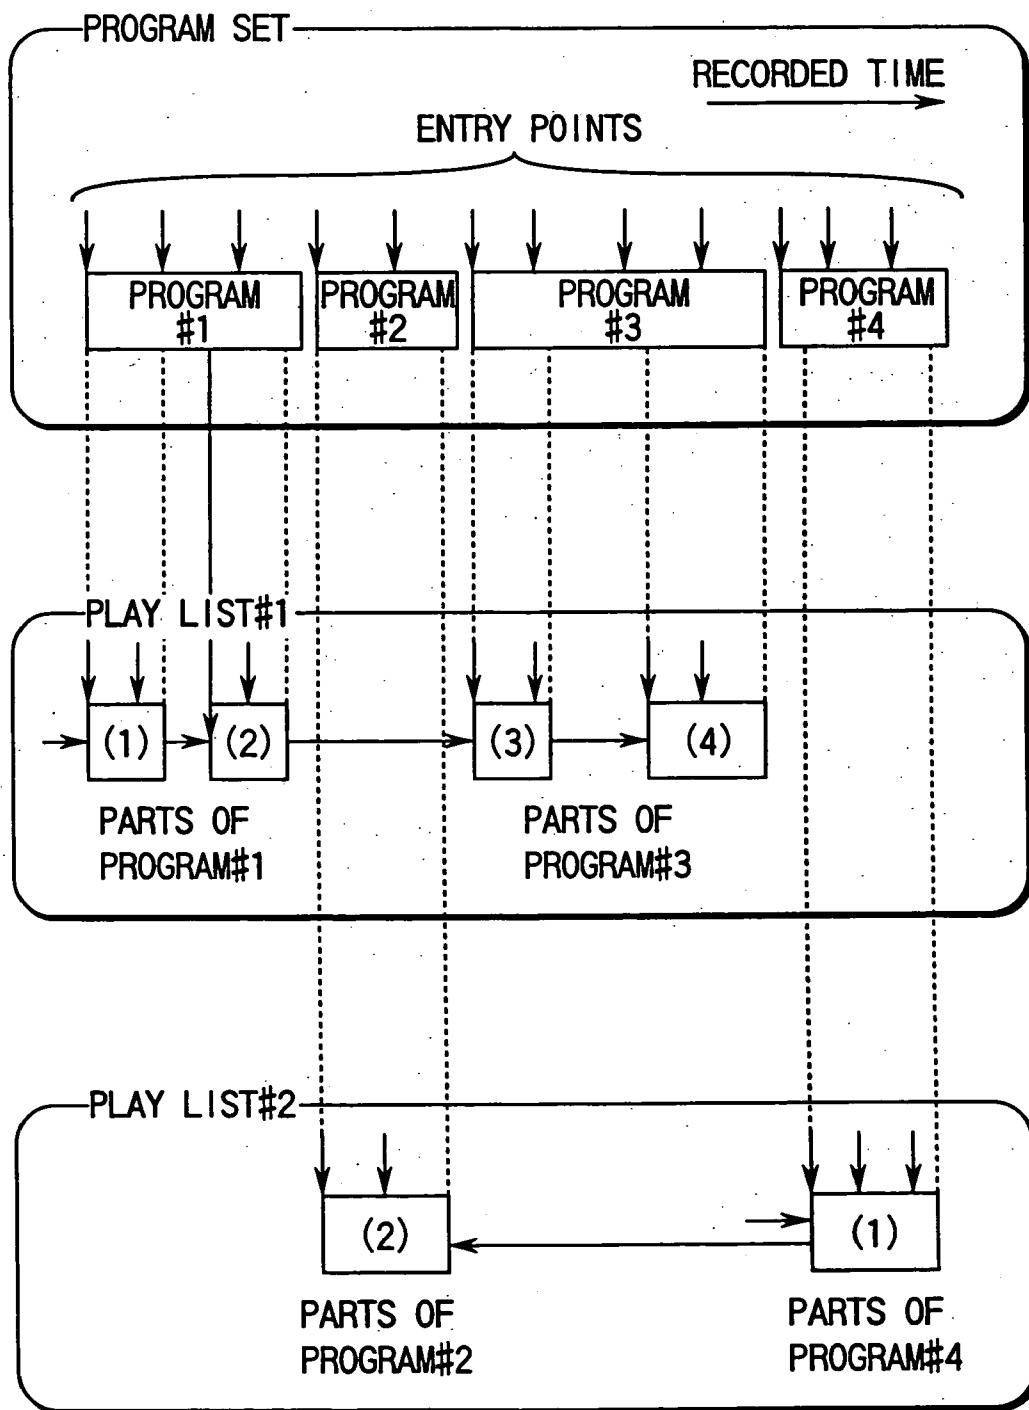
PROGRAM SET

RECORDED TIME

ENTRY POINTS

PROGRAM #1

PROGRAM #2

PROGRAM #3

PROGRAM #4

PLAY LIST#1

(1)

(2)

(3)

(4)

PARTS OF PROGRAM#1

PARTS OF PROGRAM#3

PLAY LIST#2

(2)

(1)

PARTS OF PROGRAM#2

PARTS OF PROGRAM#4